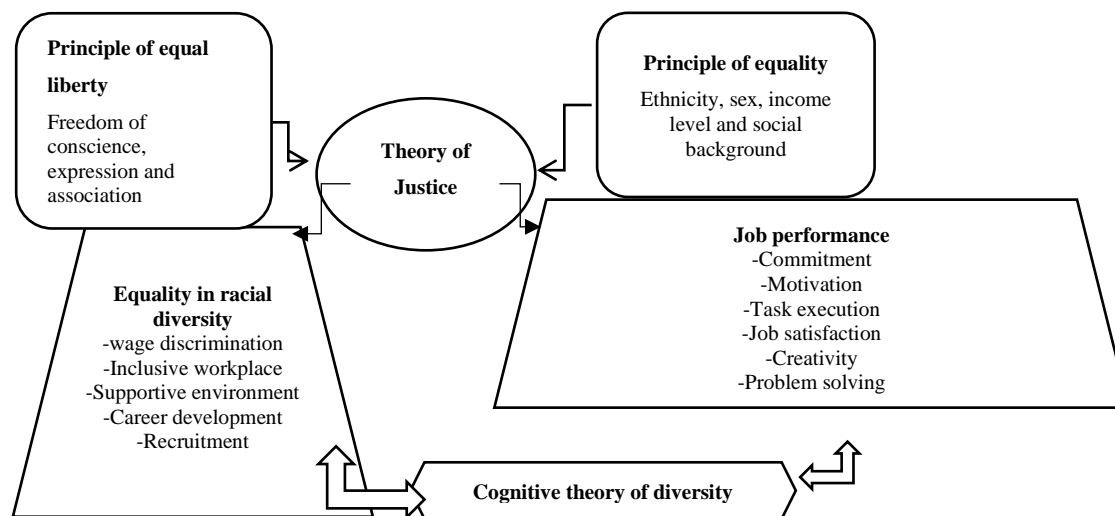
Principle of equal liberty

Freedom of conscience, expression and association

Theory of Justice

Principle of equality

Ethnicity, sex, income level and social background

Equality in racial diversity
-wage discrimination
-Inclusive workplace
-Supportive environment
-Career development
-Recruitment

Job performance
-Commitment
-Motivation
-Task execution
-Job satisfaction
-Creativity
-Problem solving

Cognitive theory of diversity